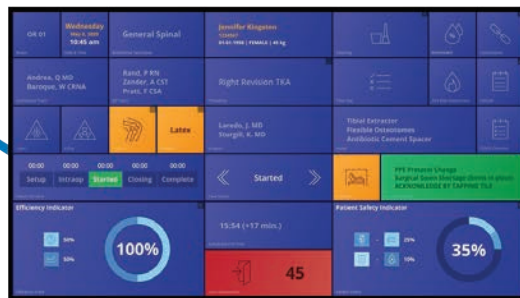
OR 01

Wednesday
May 4, 2020
10:45 am

General Spinal

Jennifer Klogsten
1234567
01-01-1950 | FEMALE | 45 kg

Andrea, Q MD
Baroque, W CRNA

Raiol, P RN
Zainder, A CST
Pratt, F CSA

Right Revision TKA

Latex

Laredo, J. MD
Stergill, K. MD

Tibial Extractor
Flexible Osteotomes
Antibiotic Cement Spacer

| 00:00 | 00:00 | 00:00 | 00:00 | 00:00 |
|---|---|---|---|---|
| Setup | Intraop | Started | Closing | Complete |

Started

PPE Protocol Change
Surgical Gown Shortage (Items in place)
ACKNOWLEDGE BY TAPPING TILE

Efficiency Indicator

50%

50%

100%

15:54 (+17 min.)

45

Patient Safety Indicator

25%

10%

35%